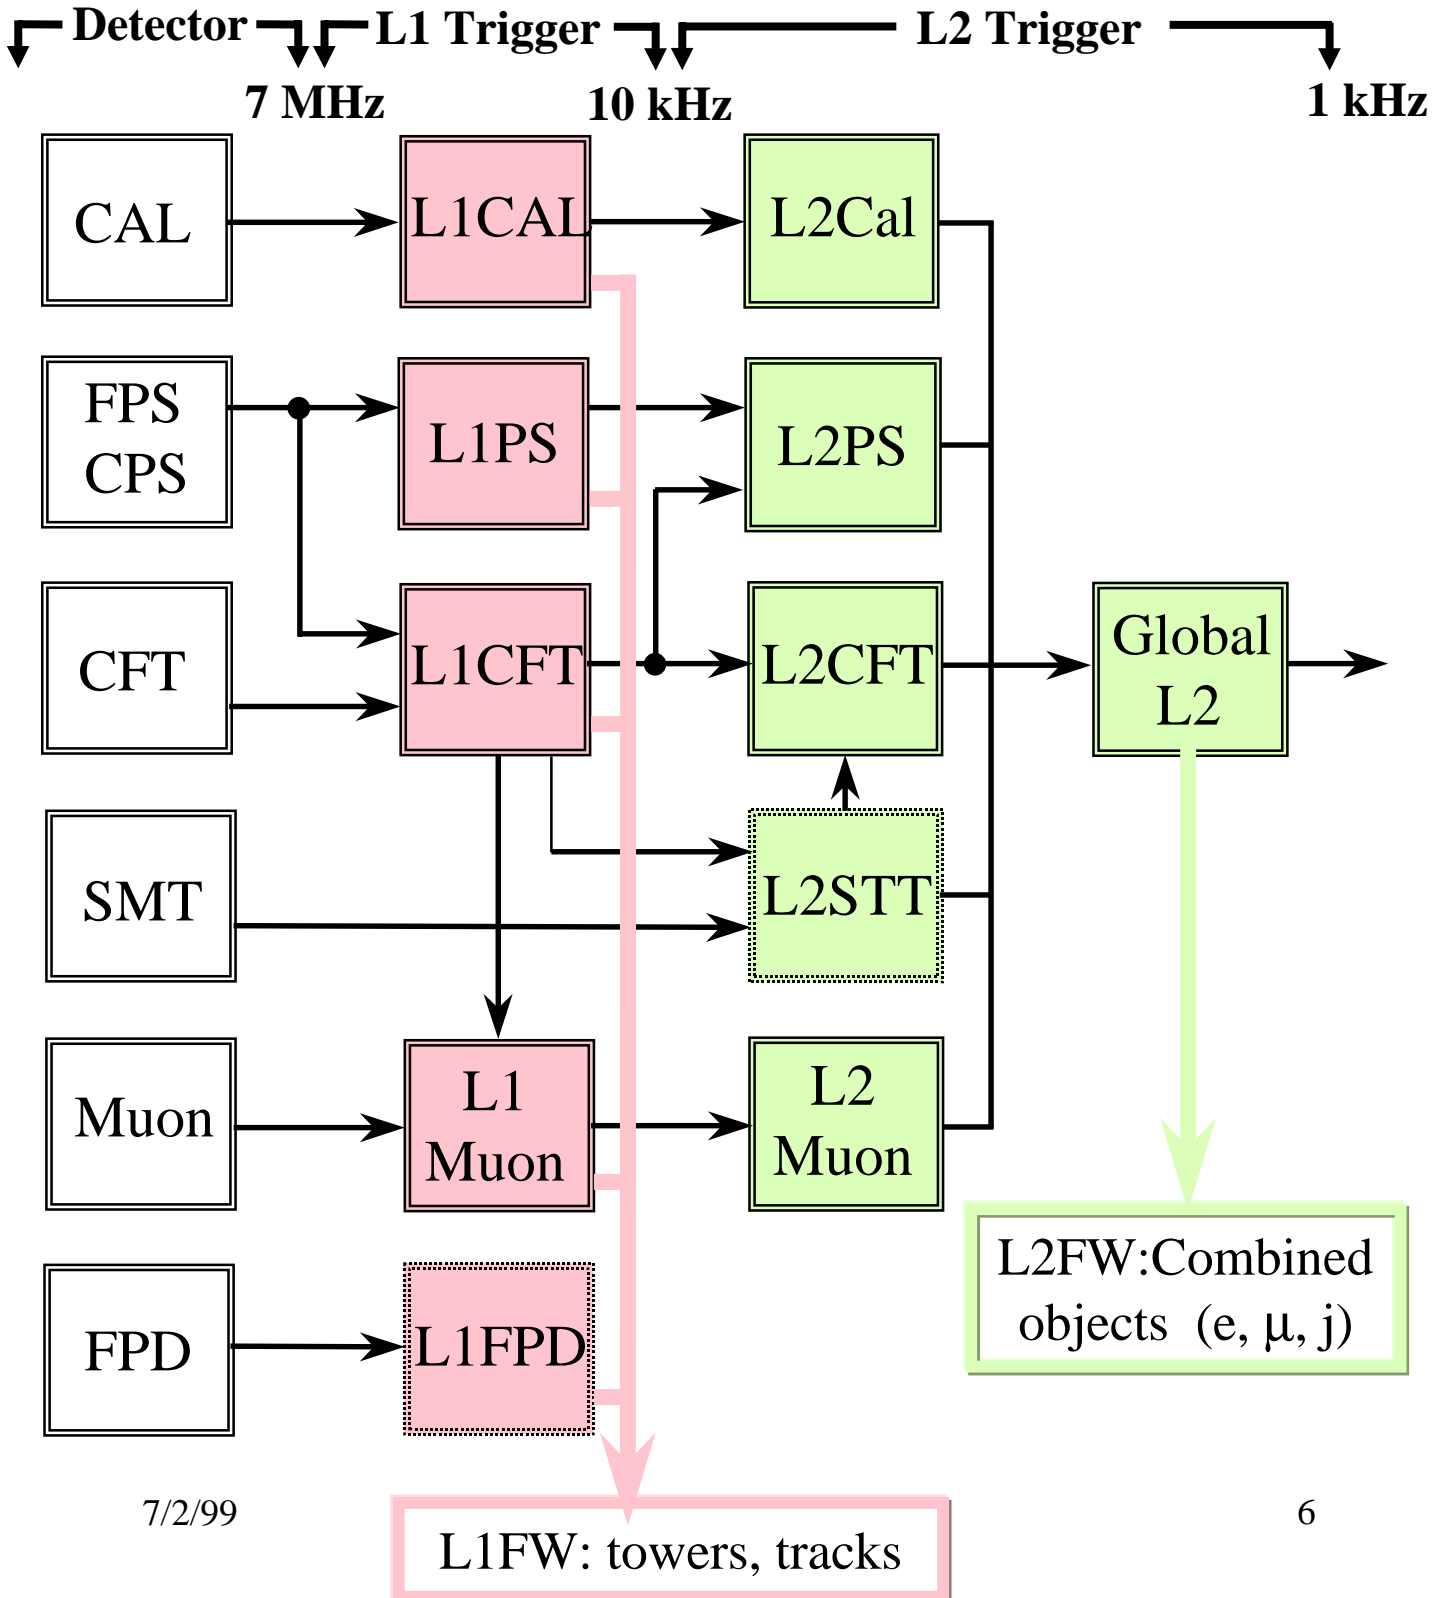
Detector

L1 Trigger

L2 Trigger

7 MHz

10 kHz

1 kHz

CAL

L1CAL

L2Cal

FPS
CPS

L1PS

L2PS

CFT

L1CFT

L2CFT

Global
L2

SMT

L2STT

Muon

L1
Muon

L2
Muon

L2FW:Combined objects (e, μ, j)

FPD

L1FPD

7/2/99

L1FW: towers, tracks

6